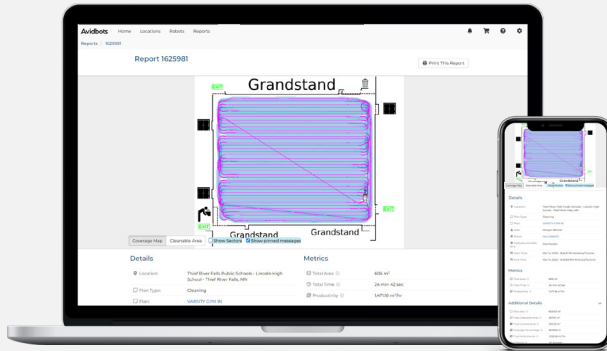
Avidbots Home Locations Robots Reports

Reports / 1625981

Report 1625981

Print This Report

Grandstand

EXIT

EXIT

EXIT

Grandstand

Grandstand

Coverage Map Cleanable Area Show Sectors Show pinned messages

Details

Location: Thief River Falls Public Schools - Lincoln High School - Thief River Falls, MN

Floor Type: Cleaning

Plan: VARSITY GYM 1B

Metrics

Total Area 606 m²

Total Time 24 min 42 sec

Productivity 1,471.05 m²/hr

Details

Metrics

Additional Details